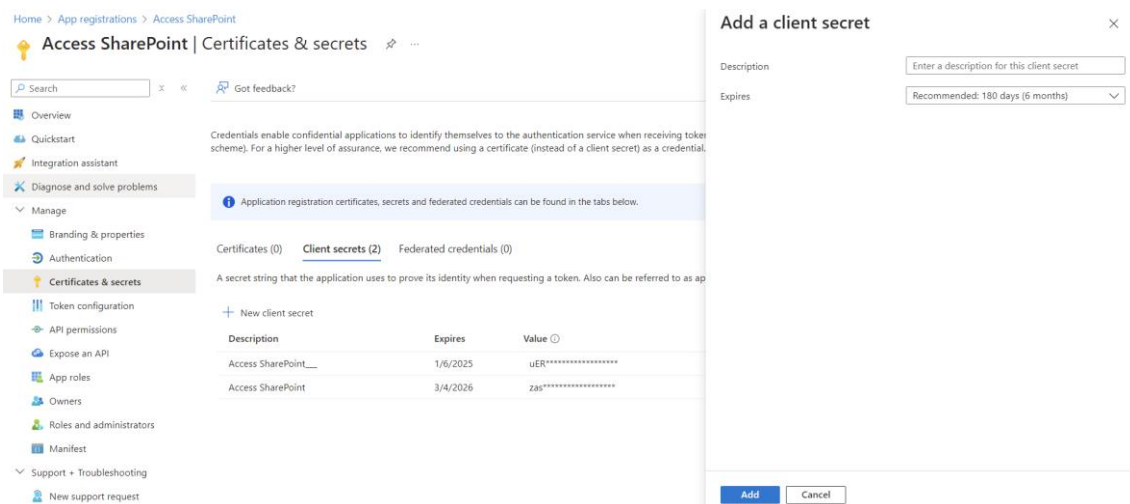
Home > App registrations > Access SharePoint

Access SharePoint | Certificates & secrets

Search

Overview
Quickstart
Integration assistant
Diagnose and solve problems
Manage
Branding & properties
Authentication
Certificates & secrets
Token configuration
API permissions
Expose an API
App roles
Owners
Roles and administrators
Manifest
Support + Troubleshooting
New support request

Got feedback?

Credentials enable confidential applications to identify themselves to the authentication service when receiving toke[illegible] scheme). For a higher level of assurance, we recommend using a certificate (instead of a client secret) as a credential.

Application registration certificates, secrets and federated credentials can be found in the tabs below.

Certificates (0) Client secrets (2) Federated credentials (0)

A secret string that the application uses to prove its identity when requesting a token. Also can be referred to as ap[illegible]

New client secret

| Description | Expires | Value |
|---|---|---|
| Access SharePoint__ | 1/6/2025 | uER****************** |
| Access SharePoint | 3/4/2026 | zas****************** |

Add a client secret

Description
Enter a description for this client secret

Expires
Recommended: 180 days (6 months)

Add Cancel